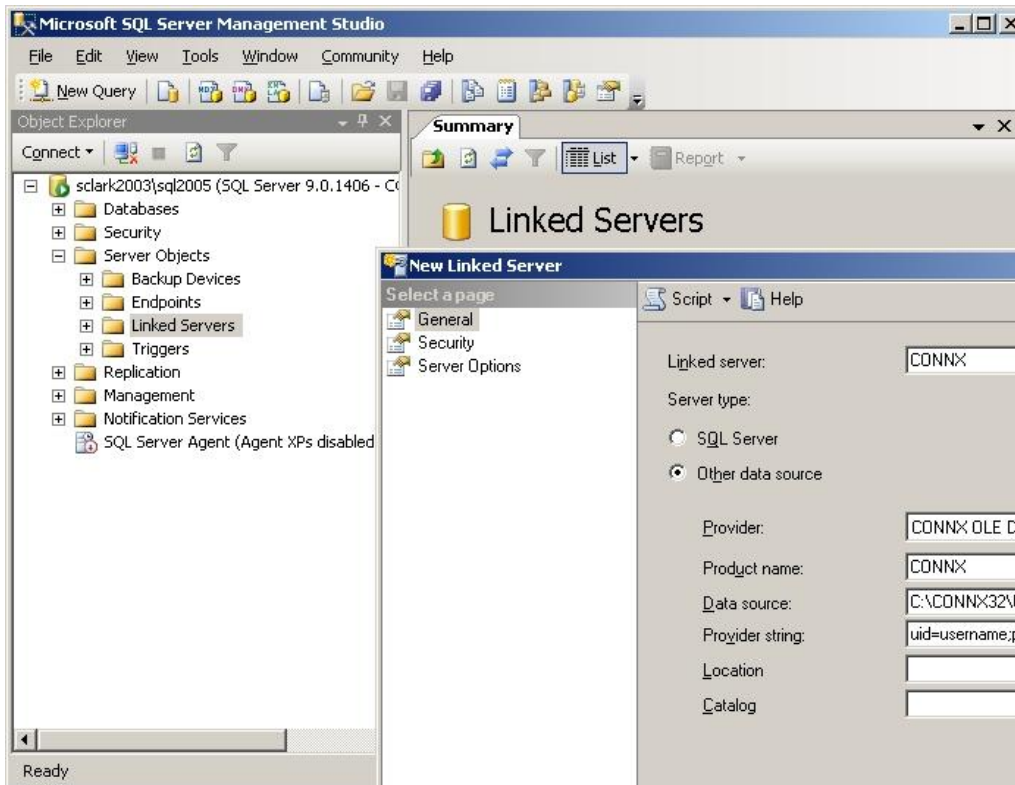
Microsoft SQL Server Management Studio

File Edit View Tools Window Community Help

New Query

Object Explorer

Connect ▾

sclark2003\sql2005 (SQL Server 9.0.1406 - C
Databases
Security
Server Objects
Backup Devices
Endpoints
Linked Servers
Triggers
Replication
Management
Notification Services
SQL Server Agent (Agent XPs disabled

Ready

Summary

List ▾ Report ▾

Linked Servers

New Linked Server

Select a page
General
Security
Server Options

Script ▾ Help

Linked server: CONNX

Server type:

SQL Server

Other data source

Provider: CONNX OLE D

Product name: CONNX

Data source: C:\CONNX32\

Provider string: uid=username;p

Location

Catalog